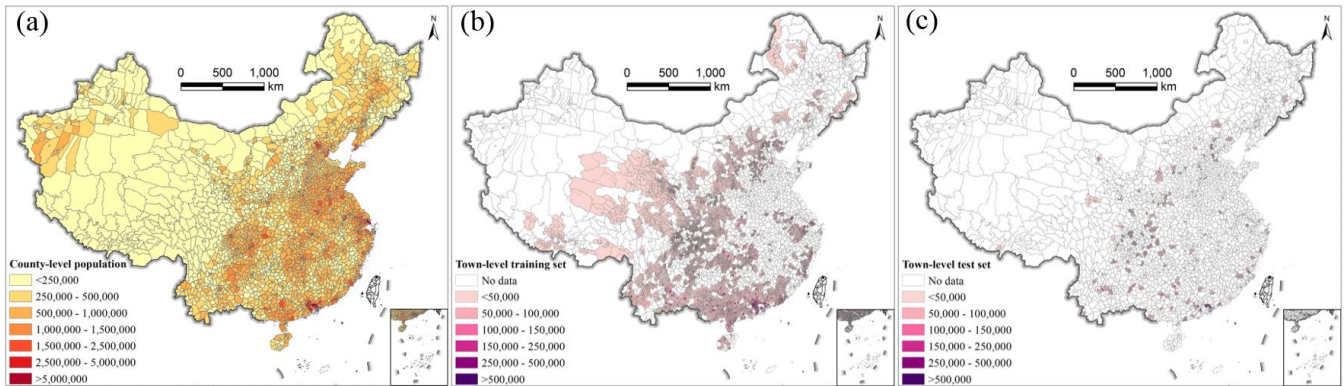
(a)

N

0 500 1,000
km

County-level population
<250,000
250,000 - 500,000
500,000 - 1,000,000
1,000,000 - 1,500,000
1,500,000 - 2,500,000
2,500,000 - 5,000,000
>5,000,000

(b)

N

0 500 1,000
km

Town-level training set
No data
<50,000
50,000 - 100,000
100,000 - 150,000
150,000 - 250,000
250,000 - 500,000
>500,000

(c)

N

0 500 1,000
km

Town-level test set
No data
<50,000
50,000 - 100,000
100,000 - 150,000
150,000 - 250,000
250,000 - 500,000
>500,000